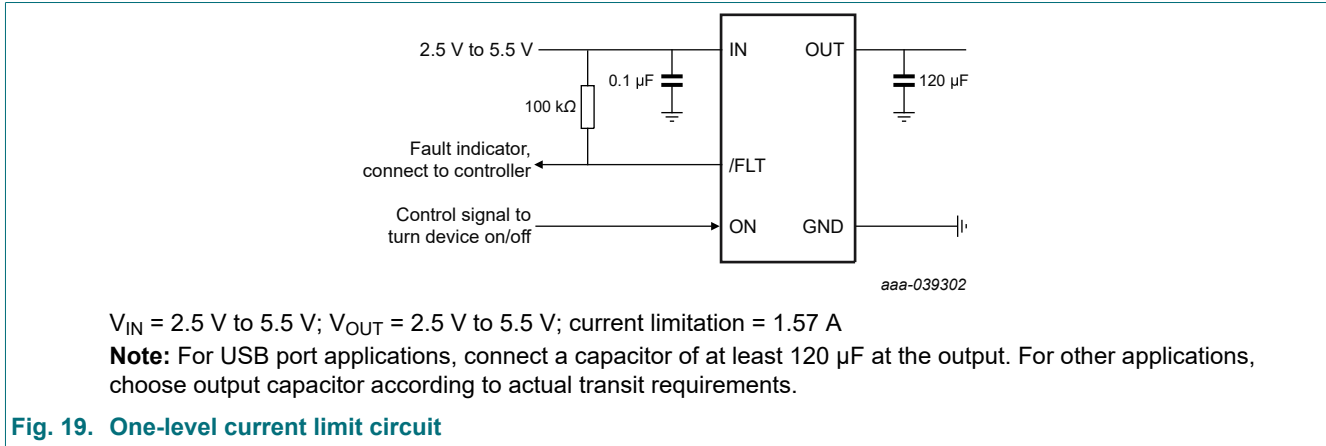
2.5 V to 5.5 V

0.1 μF

100 kΩ

IN

OUT

120 μF

Fault indicator, connect to controller

/FLT

Control signal to turn device on/off

ON

GND

aaa-039302

$V_{IN}$ = 2.5 V to 5.5 V; $V_{OUT}$ = 2.5 V to 5.5 V; current limitation = 1.57 A

**Note:** For USB port applications, connect a capacitor of at least 120 μF at the output. For other applications, choose output capacitor according to actual transit requirements.

**Fig. 19. One-level current limit circuit**